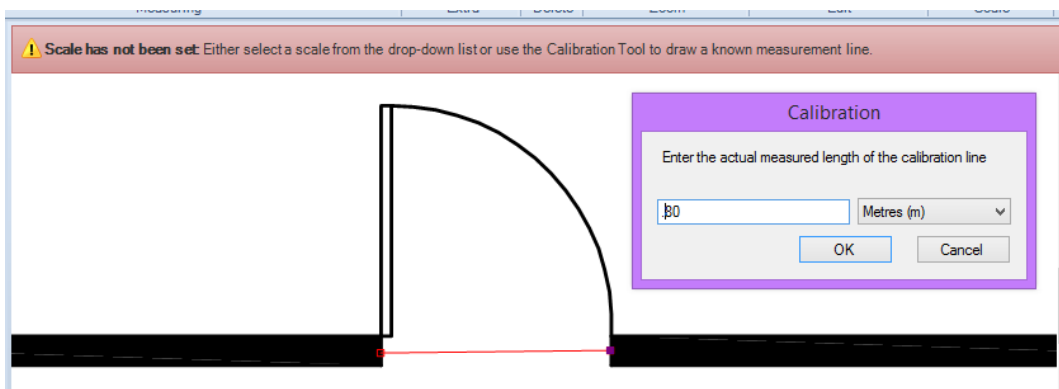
Measuring | Extra | Delete | Zoom | Edit | Scale

Scale has not been set: Either select a scale from the drop-down list or use the Calibration Tool to draw a known measurement line.

Calibration

Enter the actual measured length of the calibration line

.80

Metres (m)

OK

Cancel